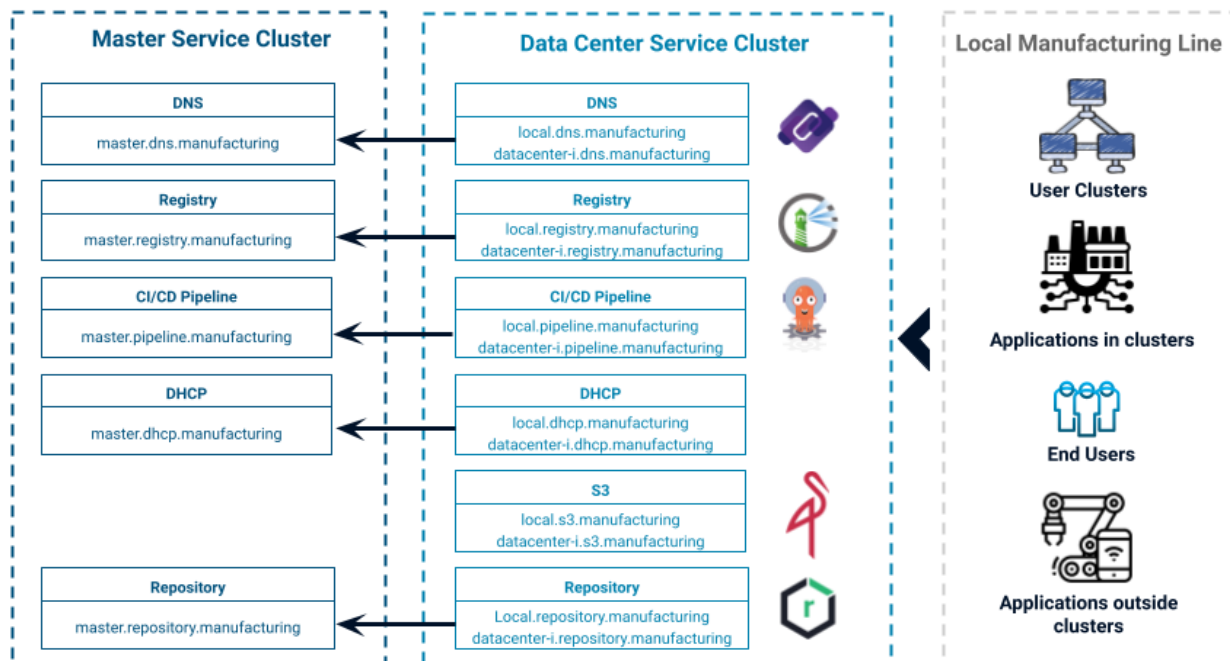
Master Service Cluster

DNS
master.dns.manufacturing

Registry
master.registry.manufacturing

CI/CD Pipeline
master.pipeline.manufacturing

DHCP
master.dhcp.manufacturing

Repository
master.repository.manufacturing

Data Center Service Cluster

DNS
local.dns.manufacturing
datacenter-i.dns.manufacturing

Registry
local.registry.manufacturing
datacenter-i.registry.manufacturing

CI/CD Pipeline
local.pipeline.manufacturing
datacenter-i.pipeline.manufacturing

DHCP
local.dhcp.manufacturing
datacenter-i.dhcp.manufacturing

S3
local.s3.manufacturing
datacenter-i.s3.manufacturing

Repository
Local.repository.manufacturing
datacenter-i.repository.manufacturing

Local Manufacturing Line

User Clusters

Applications in clusters

End Users

Applications outside clusters